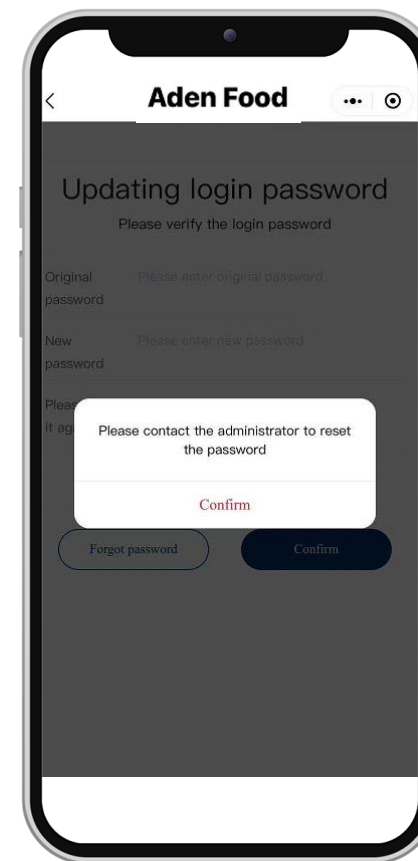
<

Aden Food

Updating login password

Please verify the login password

Original password

Please enter original password

New password

Please enter new password

Pleas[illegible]

it ag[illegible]

Please contact the administrator to reset the password

Confirm

Forgot password

Confirm